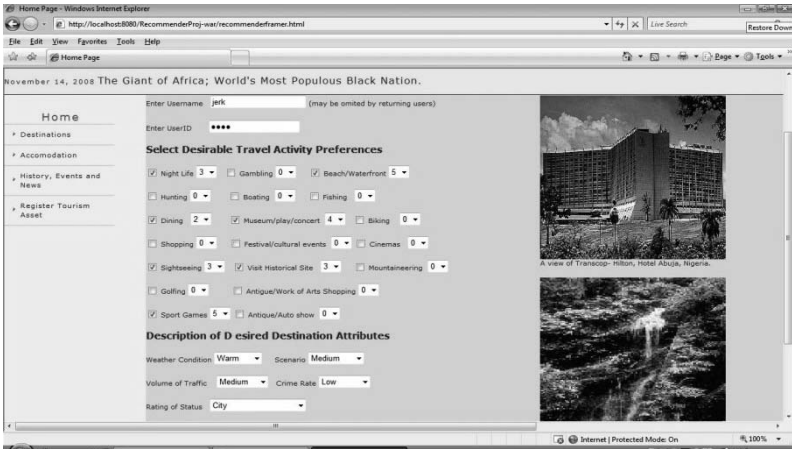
Home Page - Windows Internet Explorer

http://localhost:8080/RecommenderProj-war/recommenderframer.html

Live Search

Restore Down

File Edit View Favorites Tools Help

Home Page

Page Tools

November 14, 2008 The Giant of Africa; World's Most Populous Black Nation.

Home

Destinations

Accomodation

History, Events and News

Register Tourism Asset

Enter Username jerk (may be omited by returning users)

Enter UserID ••••

Select Desirable Travel Activity Preferences

Night Life 3 Gambling 0 Beach/Waterfront 5

Hunting 0 Boating 0 Fishing 0

Dining 2 Museum/play/concert 4 Biking 0

Shopping 0 Festival/cultural events 0 Cinemas 0

Sightseeing 3 Visit Historical Site 3 Mountaineering 0

Golfing 0 Antique/Work of Arts Shopping 0

Sport Games 5 Antique/Auto show 0

Description of D esired Destination Attributes

Weather Condition Warm Scenario Medium

Volume of Traffic Medium Crime Rate Low

Rating of Status City

A view of Transcop- Hilton, Hotel Abuja, Nigeria.

Internet | Protected Mode: On

100%